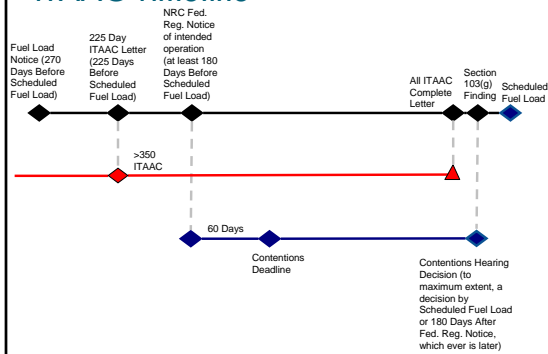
ITAAC Timeline

Fuel Load Notice (270 Days Before Scheduled Fuel Load)

225 Day ITAAC Letter (225 Days Before Scheduled Fuel Load)

NRC Fed. Reg. Notice of intended operation (at least 180 Days Before Scheduled Fuel Load)

All ITAAC Complete Letter

Section 103(g) Finding

Scheduled Fuel Load

>350 ITAAC

60 Days

Contentions Deadline

Contentions Hearing Decision (to maximum extent, a decision by Scheduled Fuel Load or 180 Days After Fed. Reg. Notice, which ever is later)